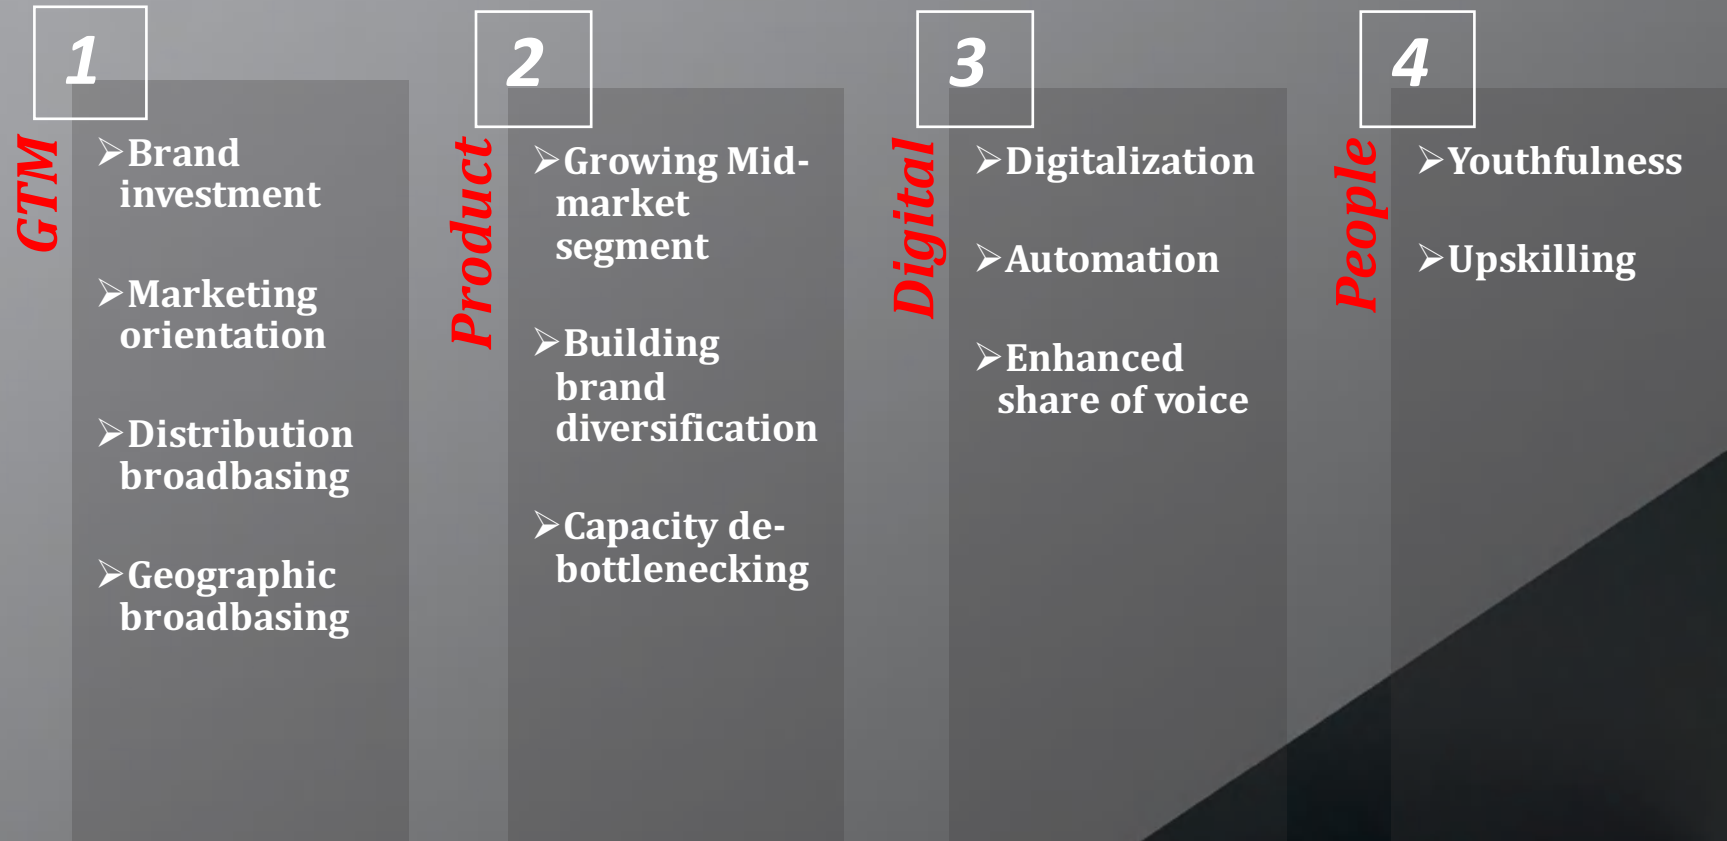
1

GTM

➢Brand investment

➢Marketing orientation

➢Distribution broadbasing

➢Geographic broadbasing

2

Product

➢Growing Mid-market segment

➢Building brand diversification

➢Capacity de-bottlenecking

3

Digital

➢Digitalization

➢Automation

➢Enhanced share of voice

4

People

➢Youthfulness

➢Upskilling